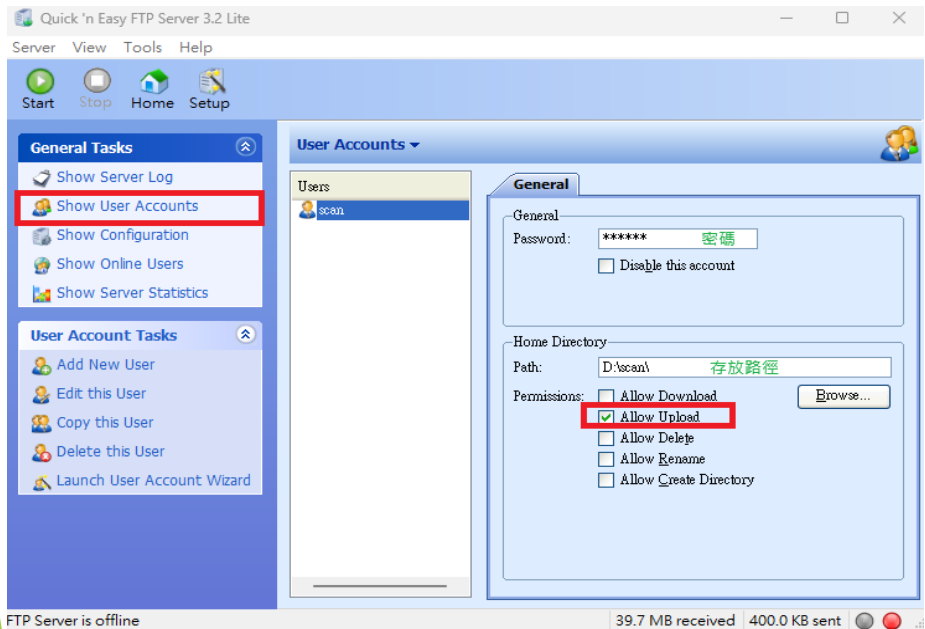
Quick 'n Easy FTP Server 3.2 Lite

Server View Tools Help

Start Stop Home Setup

General Tasks

Show Server Log
Show User Accounts
Show Configuration
Show Online Users
Show Server Statistics

User Account Tasks

Add New User
Edit this User
Copy this User
Delete this User
Launch User Account Wizard

User Accounts

Users
scan

General

General
Password: ****** 密碼
Disable this account

Home Directory
Path: D:\scan\ 存放路徑
Permissions: Allow Download
Allow Upload
Allow Delete
Allow Rename
Allow Create Directory
Browse...

FTP Server is offline | 39.7 MB received | 400.0 KB sent